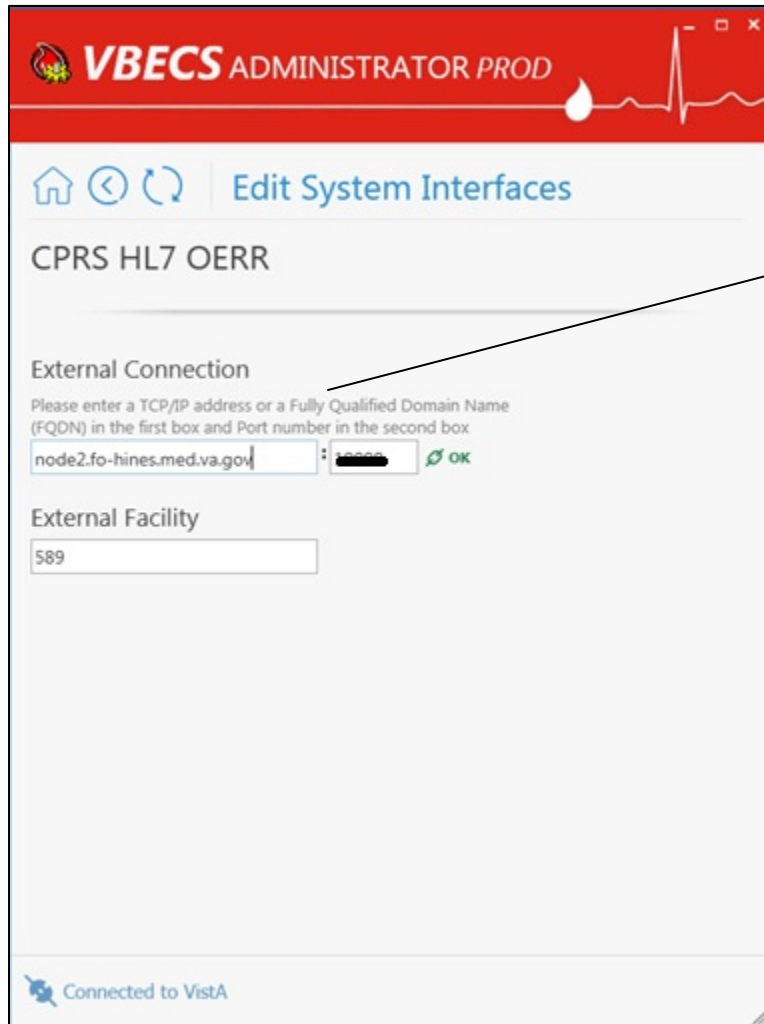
VBECS ADMINISTRATOR PROD

Edit System Interfaces

CPRS HL7 OERR

External Connection

Please enter a TCP/IP address or a Fully Qualified Domain Name (FQDN) in the first box and Port number in the second box

node2.fo-hines.med.va.gov : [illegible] OK

External Facility

589

Connected to VistA